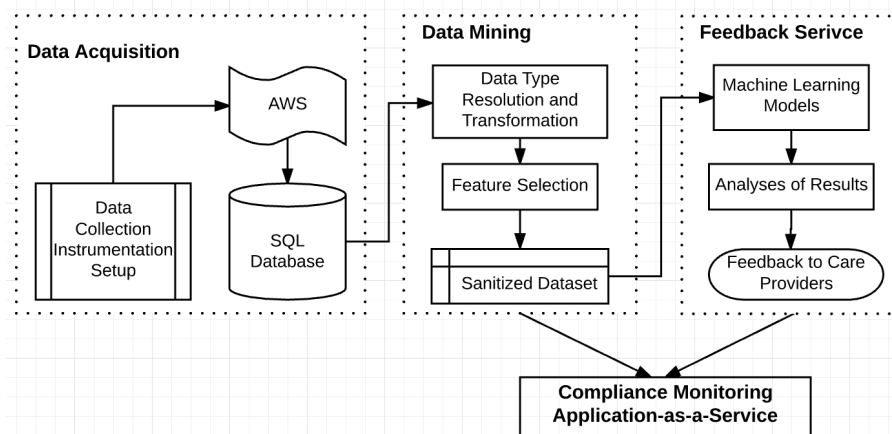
Data Acquisition

AWS

Data Collection Instrumentation Setup

SQL Database

Data Mining

Data Type Resolution and Transformation

Feature Selection

Sanitized Dataset

Feedback Serivce

Machine Learning Models

Analyses of Results

Feedback to Care Providers

Compliance Monitoring Application-as-a-Service